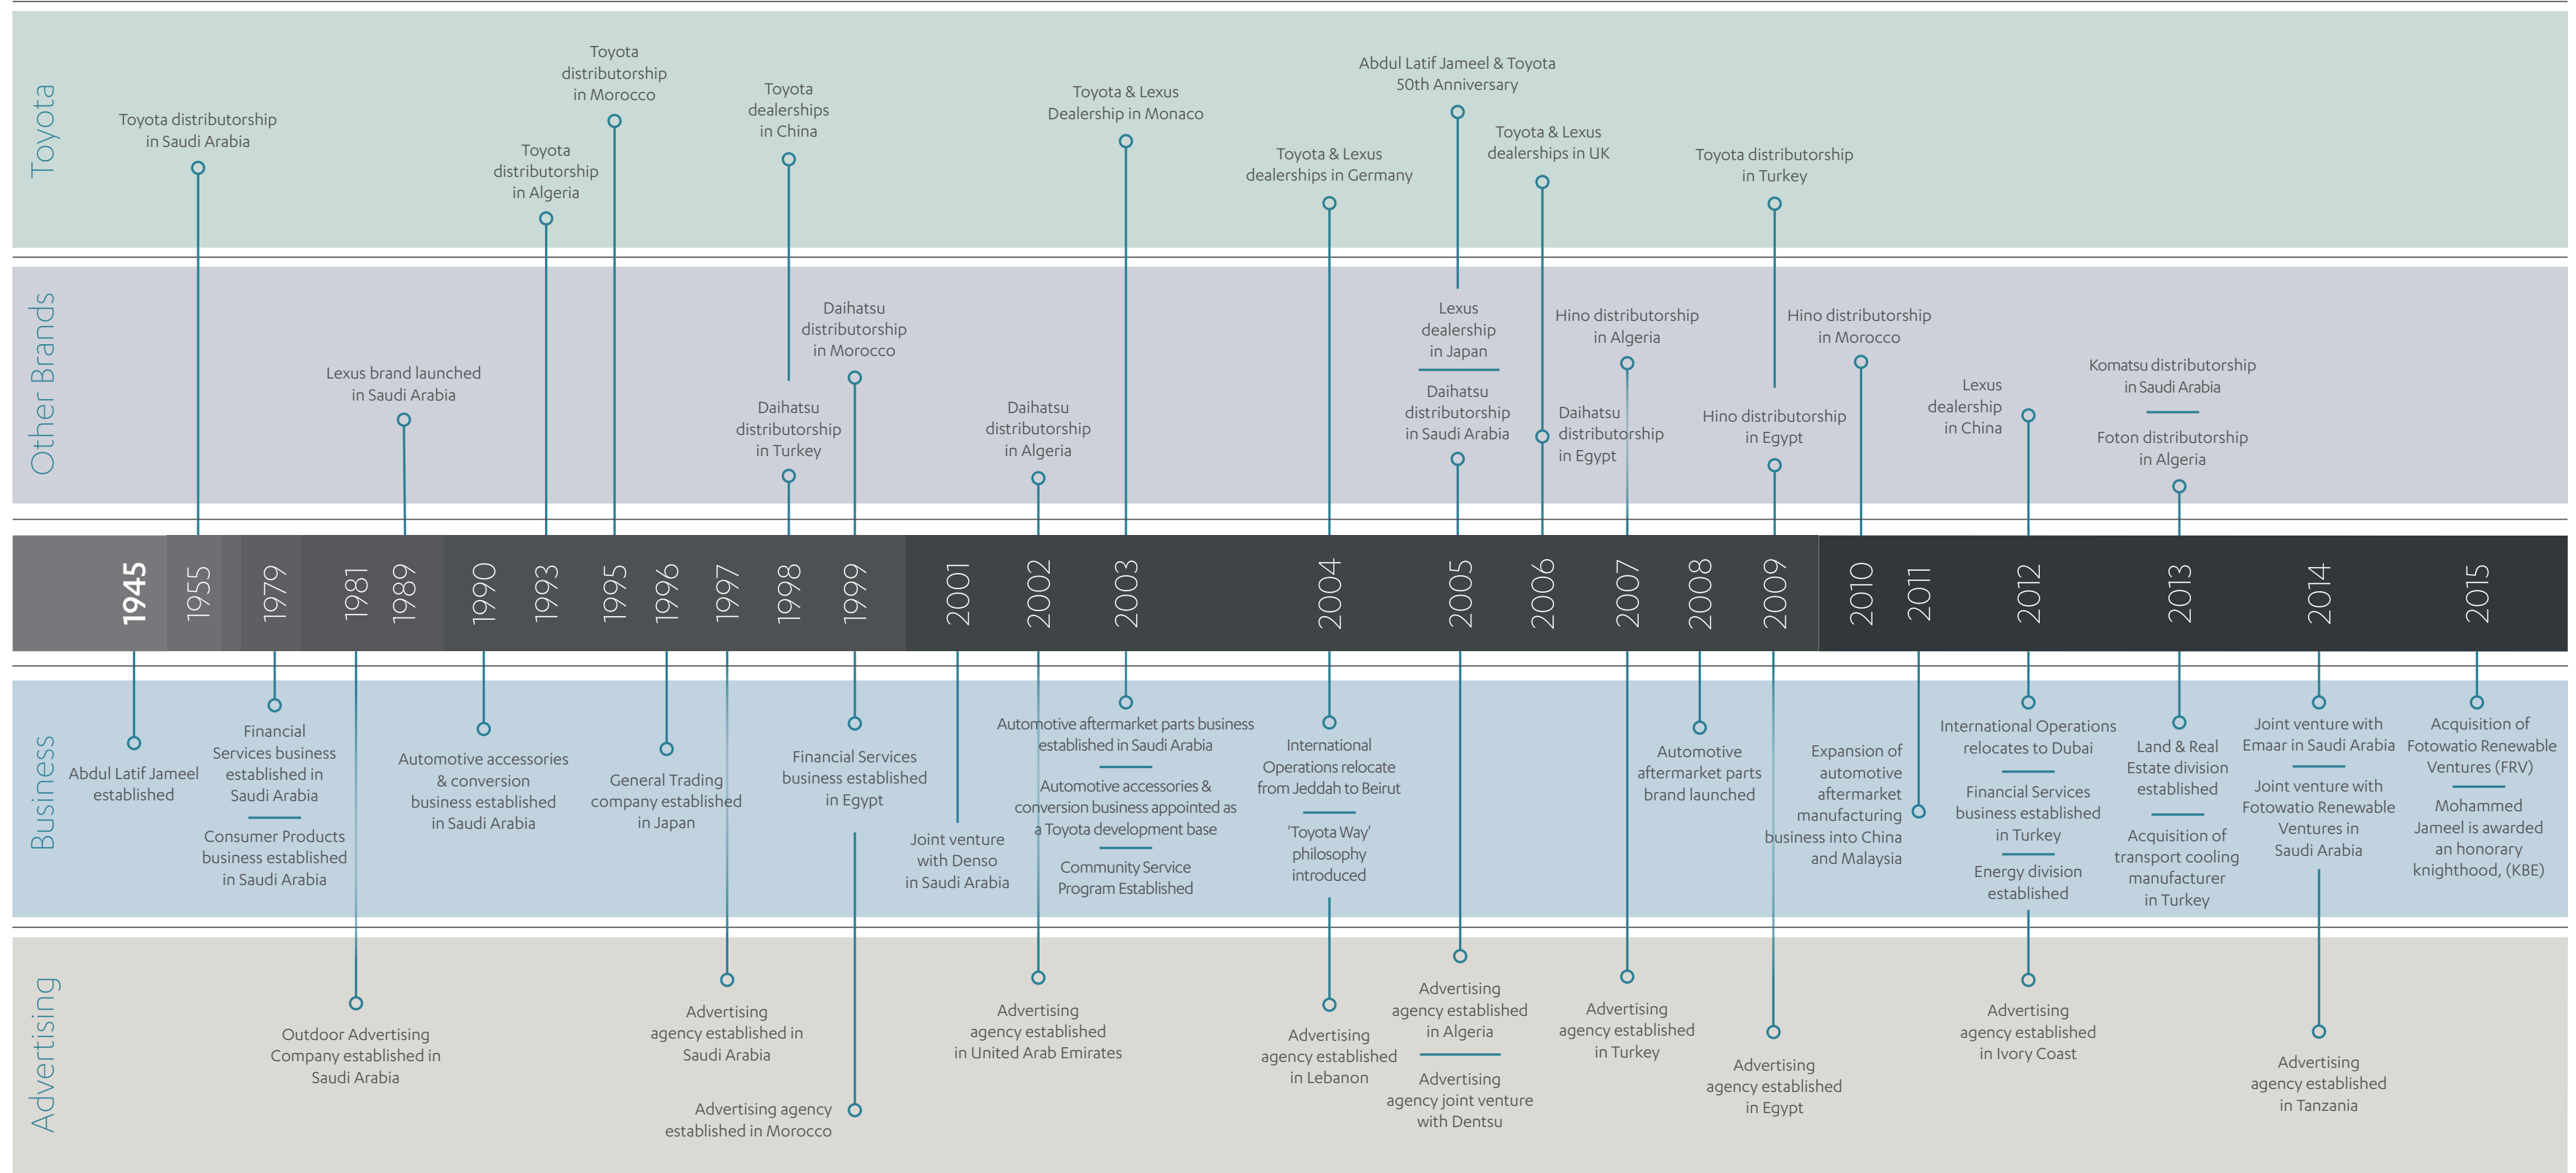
Toyota

Toyota distributorship in Saudi Arabia

Toyota distributorship in Algeria

Toyota distributorship in Morocco

Toyota dealerships in China

Toyota & Lexus Dealership in Monaco

Toyota & Lexus dealerships in Germany

Abdul Latif Jameel & Toyota 50th Anniversary

Toyota & Lexus dealerships in UK

Toyota distributorship in Turkey

Other Brands

Lexus brand launched in Saudi Arabia

Daihatsu distributorship in Turkey

Daihatsu distributorship in Morocco

Daihatsu distributorship in Algeria

Lexus dealership in Japan

Daihatsu distributorship in Saudi Arabia

Daihatsu distributorship in Egypt

Hino distributorship in Algeria

Hino distributorship in Egypt

Hino distributorship in Morocco

Lexus dealership in China

Komatsu distributorship in Saudi Arabia

Foton distributorship in Algeria

1945 1955 1979 1981 1989 1990 1993 1995 1996 1997 1998 1999 2001 2002 2003 2004 2005 2006 2007 2008 2009 2010 2011 2012 2013 2014 2015

Business

Abdul Latif Jameel established

Financial Services business established in Saudi Arabia

Consumer Products business established in Saudi Arabia

Automotive accessories & conversion business established in Saudi Arabia

General Trading company established in Japan

Financial Services business established in Egypt

Joint venture with Denso in Saudi Arabia

Automotive aftermarket parts business established in Saudi Arabia

Automotive accessories & conversion business appointed as a Toyota development base

Community Service Program Established

International Operations relocate from Jeddah to Beirut

'Toyota Way' philosophy introduced

Automotive aftermarket parts brand launched

Expansion of automotive aftermarket manufacturing business into China and Malaysia

International Operations relocates to Dubai

Financial Services business established in Turkey

Energy division established

Land & Real Estate division established

Acquisition of transport cooling manufacturer in Turkey

Joint venture with Emaar in Saudi Arabia

Joint venture with Fotowatio Renewable Ventures in Saudi Arabia

Acquisition of Fotowatio Renewable Ventures (FRV)

Mohammed Jameel is awarded an honorary knighthood, (KBE)

Advertising

Outdoor Advertising Company established in Saudi Arabia

Advertising agency established in Saudi Arabia

Advertising agency established in Morocco

Advertising agency established in United Arab Emirates

Advertising agency established in Lebanon

Advertising agency established in Algeria

Advertising agency joint venture with Dentsu

Advertising agency established in Turkey

Advertising agency established in Egypt

Advertising agency established in Ivory Coast

Advertising agency established in Tanzania